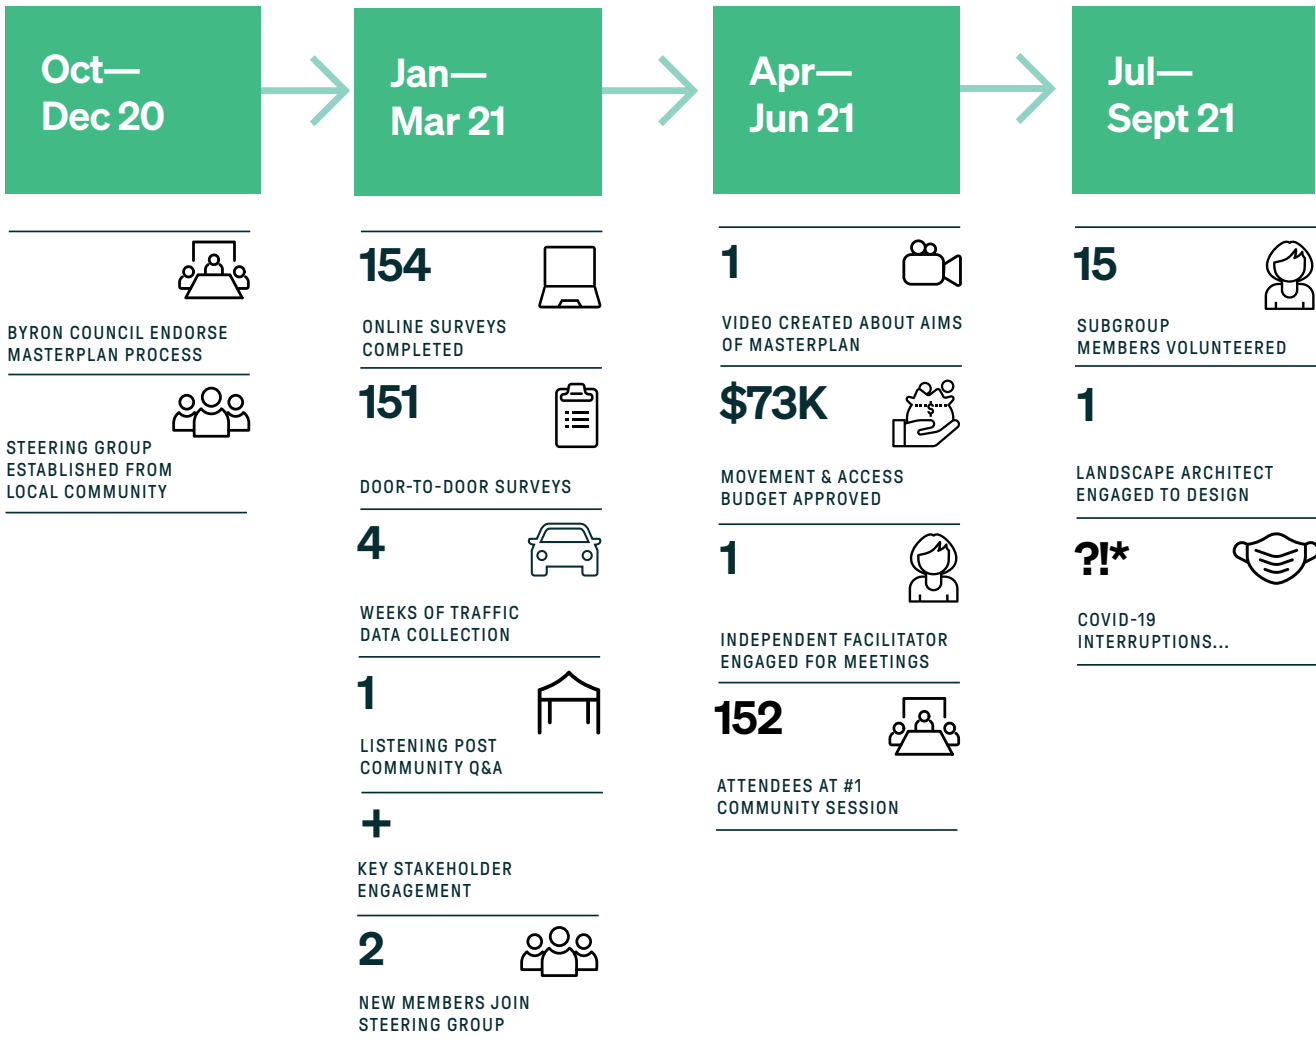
Oct—
Dec 20

BYRON COUNCIL ENDORSE MASTERPLAN PROCESS

STEERING GROUP ESTABLISHED FROM LOCAL COMMUNITY

Jan—
Mar 21

154

ONLINE SURVEYS COMPLETED

151

DOOR-TO-DOOR SURVEYS

4

WEEKS OF TRAFFIC DATA COLLECTION

1

LISTENING POST COMMUNITY Q&A

+

KEY STAKEHOLDER ENGAGEMENT

2

NEW MEMBERS JOIN STEERING GROUP

Apr—
Jun 21

1

VIDEO CREATED ABOUT AIMS OF MASTERPLAN

$73K

MOVEMENT & ACCESS BUDGET APPROVED

1

INDEPENDENT FACILITATOR ENGAGED FOR MEETINGS

152

ATTENDEES AT #1 COMMUNITY SESSION

Jul—
Sept 21

15

SUBGROUP MEMBERS VOLUNTEERED

1

LANDSCAPE ARCHITECT ENGAGED TO DESIGN

?!*

COVID-19 INTERRUPTIONS...